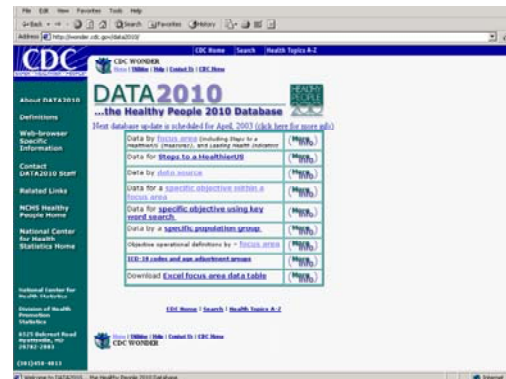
File Edit View Favorites Tools Help

Back Search Favorites History

Address http://wonder.cdc.gov/data2010/

CDC Home Search Health Topics A-Z

CDC

CDC WONDER
Home | Utilities | Help | Contact Us | CDC Home

DATA2010
...the Healthy People 2010 Database

HEALTHY PEOPLE

Next database update is scheduled for April, 2003 (click here for more info)

About DATA2010

Definitions

Web-browser Specific Information

Contact DATA2010 Staff

Related Links

NCHS Healthy People Home

National Center for Health Statistics Home

| | |
|---|---|
| Data by focus area (including Steps to a HealthierUS (maximize), and Leading Health Indicators) | More Info |
| Data for Steps to a HealthierUS | More Info |
| Data by data source | More Info |
| Data for a specific objective within a focus area | More Info |
| Data for specific objective using key word search | More Info |
| Data by a specific population group | More Info |
| Objective operational definitions by - focus area | More Info |
| ICD-10 codes and age adjustment groups | More Info |
| Download Excel focus area data table | More Info |

CDC Home | Search | Health Topics A-Z

National Center for Health Statistics

Division of Health Promotion Statistics

6525 Belcrest Road Hyattsville, MD 20782-2003

(301)458-4013

Home | Utilities | Help | Contact Us | CDC Home
CDC WONDER

Welcome to DATA2010... the Healthy People 2010 Database

Internet